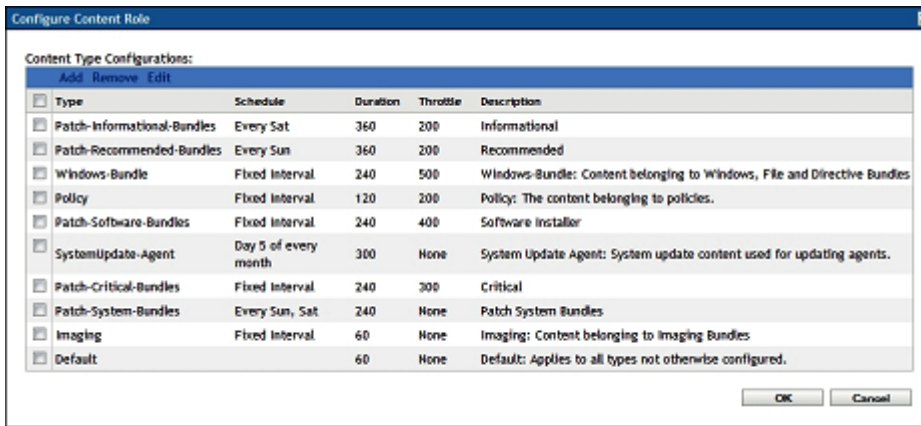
Configure Content Role

Content Type Configurations:

Add Remove Edit

| Type | Schedule | Duration | Throttle | Description |
|---|---|---|---|---|
| Patch-Informational-Bundles | Every Sat | 360 | 200 | Informational |
| Patch-Recommended-Bundles | Every Sun | 360 | 200 | Recommended |
| Windows-Bundle | Fixed Interval | 240 | 500 | Windows-Bundle: Content belonging to Windows, File and Directive Bundles |
| Policy | Fixed Interval | 120 | 200 | Policy: The content belonging to policies. |
| Patch-Software-Bundles | Fixed Interval | 240 | 400 | Software Installer |
| SystemUpdate-Agent | Day 5 of every month | 300 | None | System Update Agent: System update content used for updating agents. |
| Patch-Critical-Bundles | Fixed Interval | 240 | 300 | Critical |
| Patch-System-Bundles | Every Sun, Sat | 240 | None | Patch System Bundles |
| Imaging | Fixed Interval | 60 | None | Imaging: Content belonging to Imaging Bundles |
| Default | | 60 | None | Default: Applies to all types not otherwise configured. |

OK Cancel